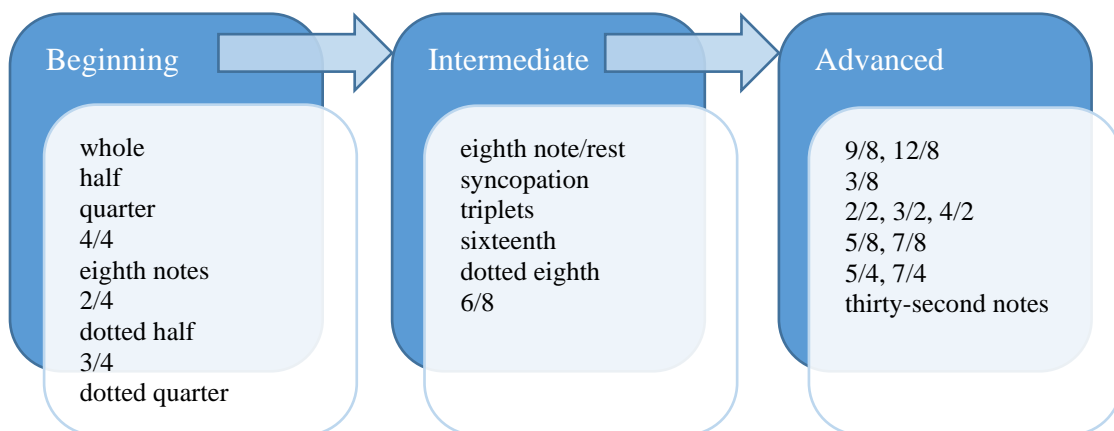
Beginning

whole
half
quarter
4/4
eighth notes
2/4
dotted half
3/4
dotted quarter

Intermediate

eighth note/rest
syncopation
triplets
sixteenth
dotted eighth
6/8

Advanced

9/8, 12/8
3/8
2/2, 3/2, 4/2
5/8, 7/8
5/4, 7/4
thirty-second notes